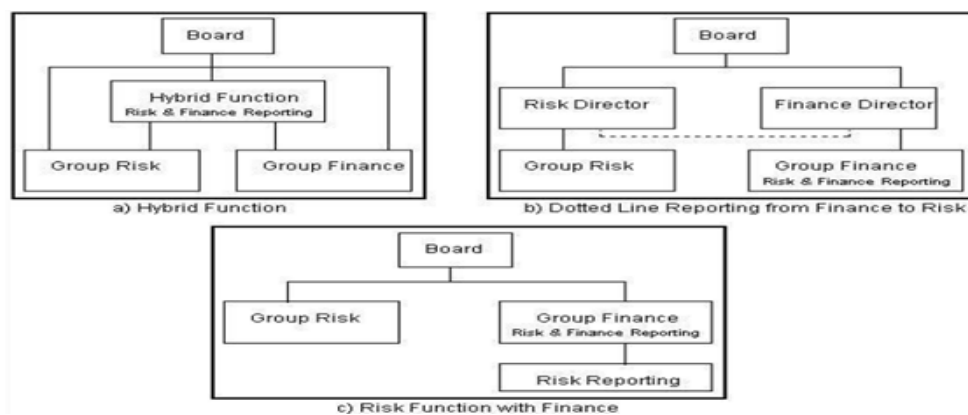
Board

Hybrid Function
Risk & Finance Reporting

Group Risk

Group Finance

a) Hybrid Function

Board

Risk Director

Finance Director

Group Risk

Group Finance
Risk & Finance Reporting

b) Dotted Line Reporting from Finance to Risk

Board

Group Risk

Group Finance
Risk & Finance Reporting

Risk Reporting

c) Risk Function with Finance